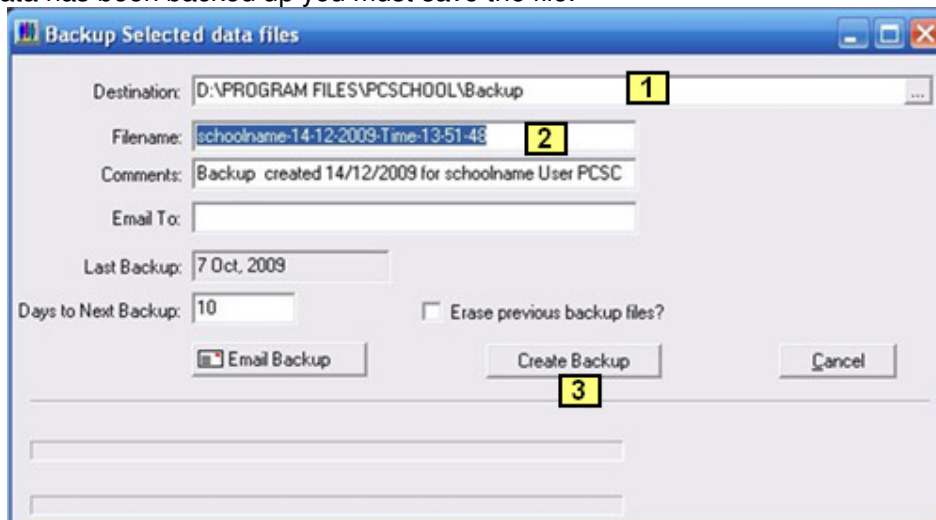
ata has been backed up you must save the file.

Backup Selected data files

Destination: D:\PROGRAM FILES\PCSCHOOL\Backup 1 ...

Filename: schoolname-14-12-2009-Time-13-51-48 2

Comments: Backup created 14/12/2009 for schoolname User PCSC

Email To:

Last Backup: 7 Oct, 2009

Days to Next Backup: 10

Erase previous backup files?

Email Backup

Create Backup

3

Cancel